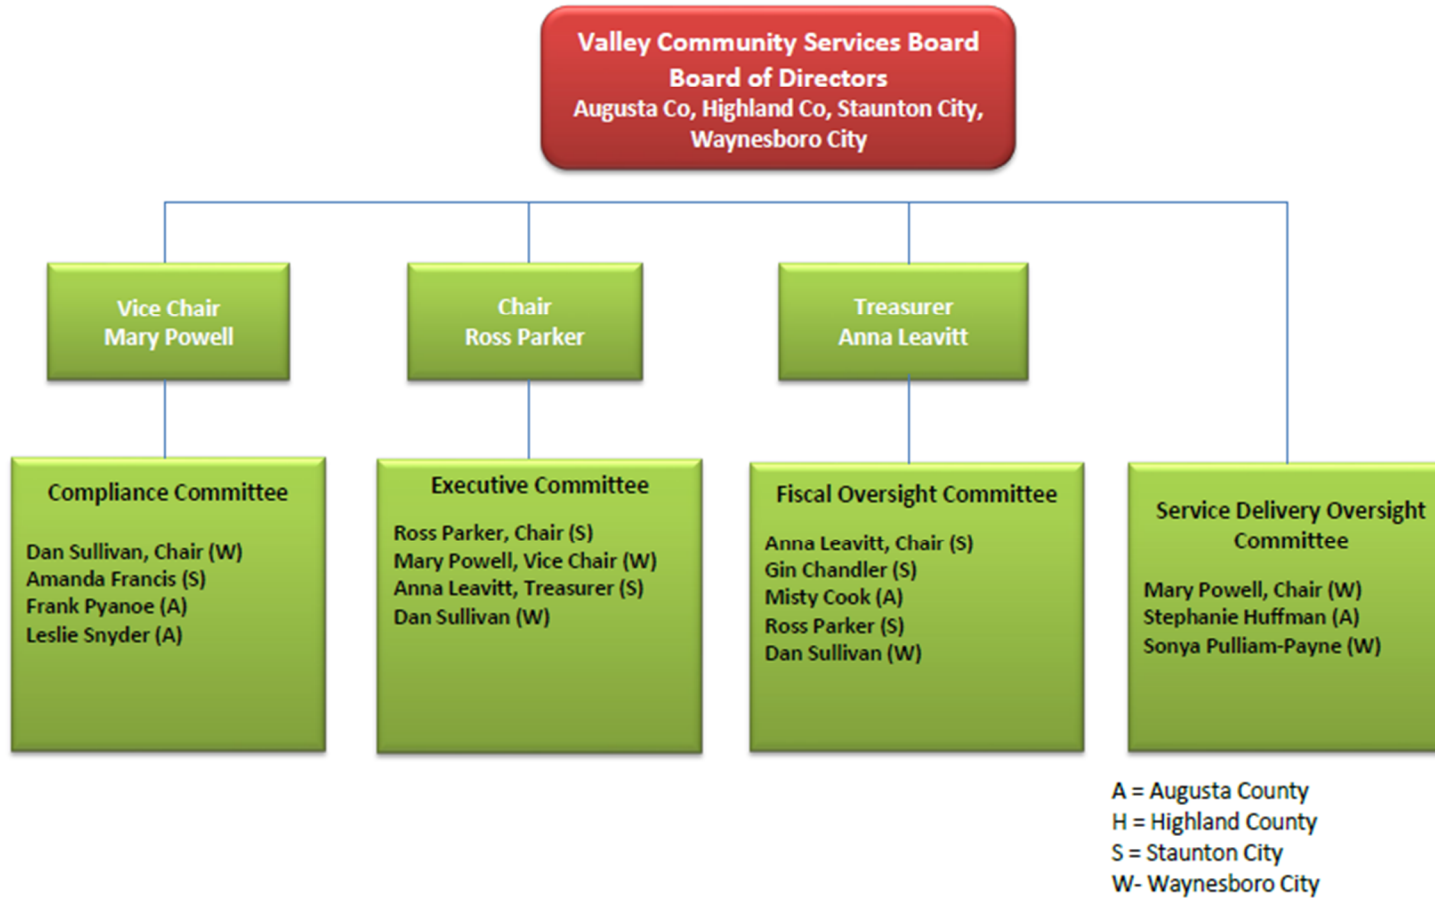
Valley Community Services Board
Board of Directors
Augusta Co, Highland Co, Staunton City, Waynesboro City

Vice Chair
Mary Powell

Chair
Ross Parker

Treasurer
Anna Leavitt

Compliance Committee

Dan Sullivan, Chair (W)
Amanda Francis (S)
Frank Pyanoe (A)
Leslie Snyder (A)

Executive Committee

Ross Parker, Chair (S)
Mary Powell, Vice Chair (W)
Anna Leavitt, Treasurer (S)
Dan Sullivan (W)

Fiscal Oversight Committee

Anna Leavitt, Chair (S)
Gin Chandler (S)
Misty Cook (A)
Ross Parker (S)
Dan Sullivan (W)

Service Delivery Oversight Committee

Mary Powell, Chair (W)
Stephanie Huffman (A)
Sonya Pulliam-Payne (W)

A = Augusta County
H = Highland County
S = Staunton City
W- Waynesboro City